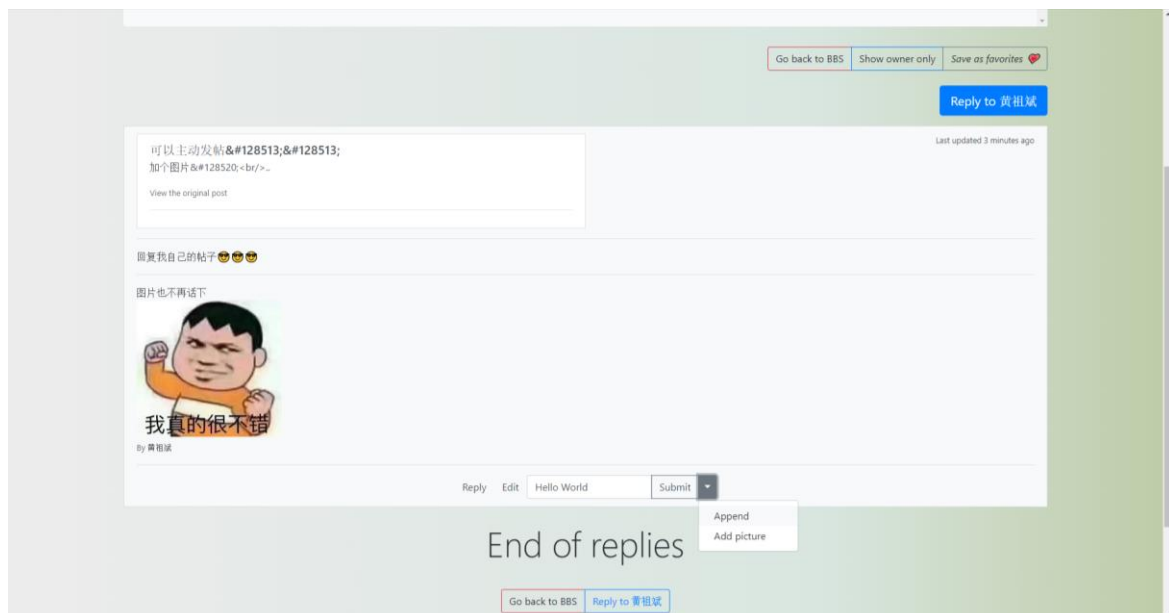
Go back to BBS | Show owner only | Save as favorites

Reply to 黄祖斌

可以主动发帖&#128513;&#128513;
加个图片&#128520;<br/>..

View the original post

Last updated 3 minutes ago

回复我自己的帖子😎😎😎

图片也不再话下

我真的很不错

By 黄祖斌

Reply Edit Hello World Submit

Append
Add picture

End of replies

Go back to BBS | Reply to 黄祖斌